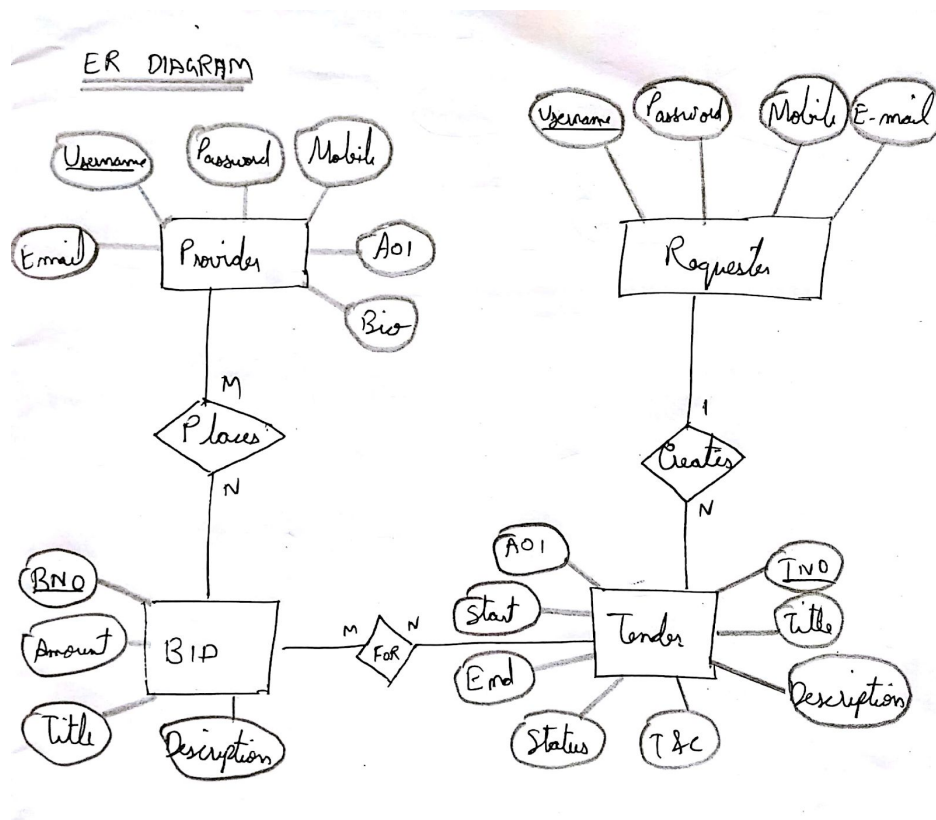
ER DIAGRAM

Username
Password
Mobile
Email
Provider
AOI
Bio

Username
Password
Mobile
E-mail
Requester

M
Places
N

1
Creates
N

BNO
Amount
Title
BID
Description

M
FOR
N

AOI
Start
End
Status
Tender
T&C
TNO
Title
Description